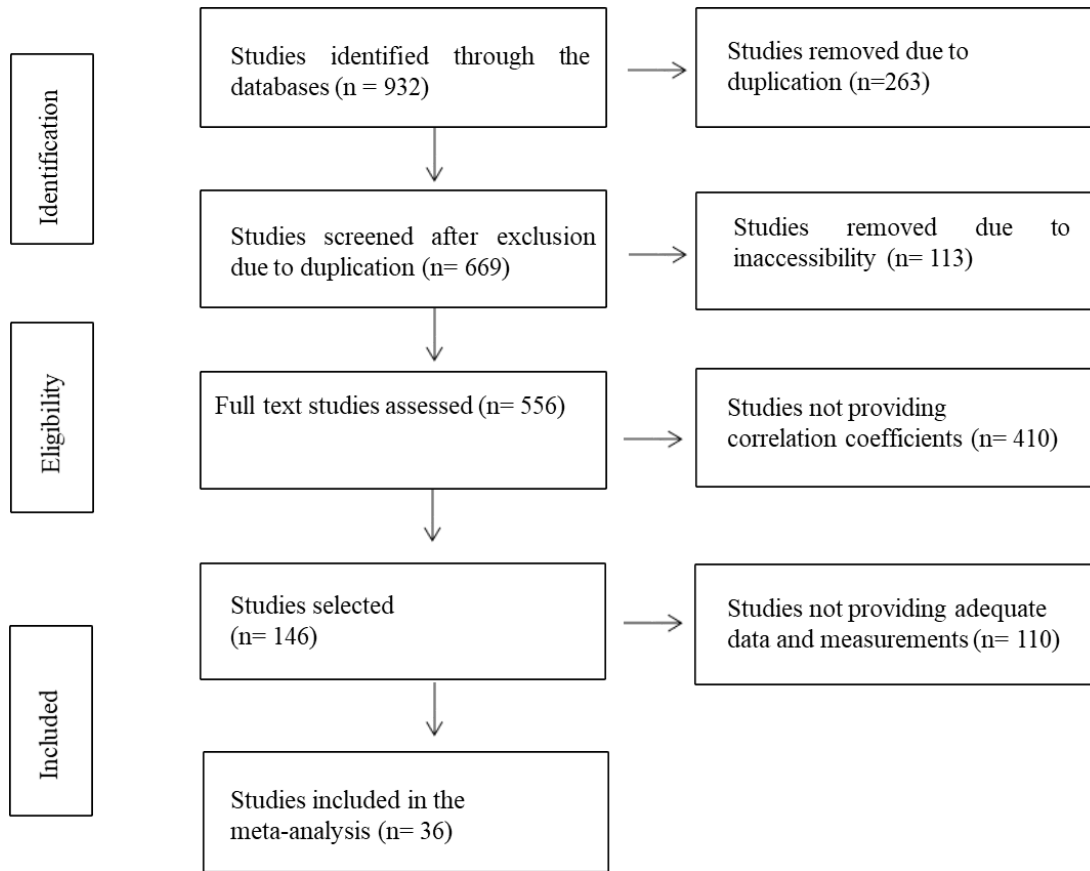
Identification

Studies identified through the databases (n = 932)

Studies removed due to duplication (n=263)

Studies screened after exclusion due to duplication (n= 669)

Studies removed due to inaccessibility (n= 113)

Eligibility

Full text studies assessed (n= 556)

Studies not providing correlation coefficients (n= 410)

Included

Studies selected (n= 146)

Studies not providing adequate data and measurements (n= 110)

Studies included in the meta-analysis (n= 36)